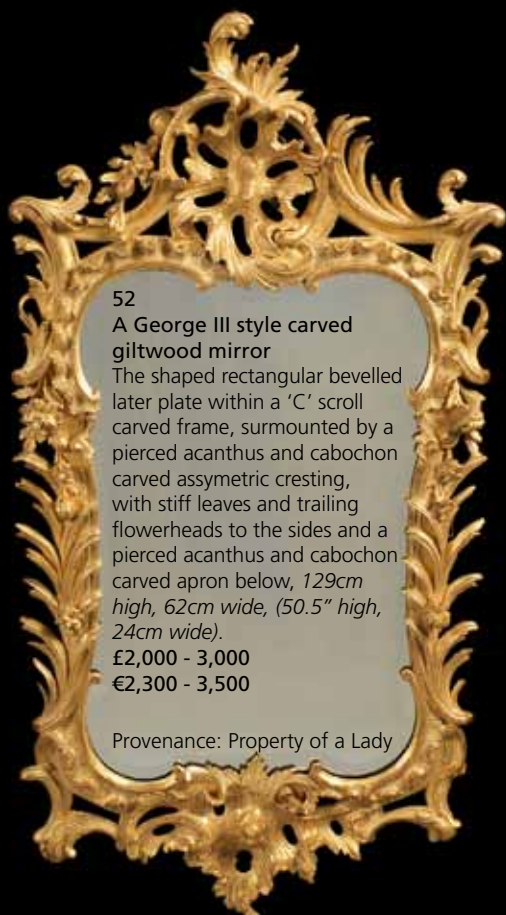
52
A George III style carved giltwood mirror
The shaped rectangular bevelled later plate within a 'C' scroll carved frame, surmounted by a pierced acanthus and cabochon carved assymetric cresting, with stiff leaves and trailing flowerheads to the sides and a pierced acanthus and cabochon carved apron below, *129cm high, 62cm wide, (50.5" high, 24cm wide).*
£2,000 - 3,000
€2,300 - 3,500

Provenance: Property of a Lady